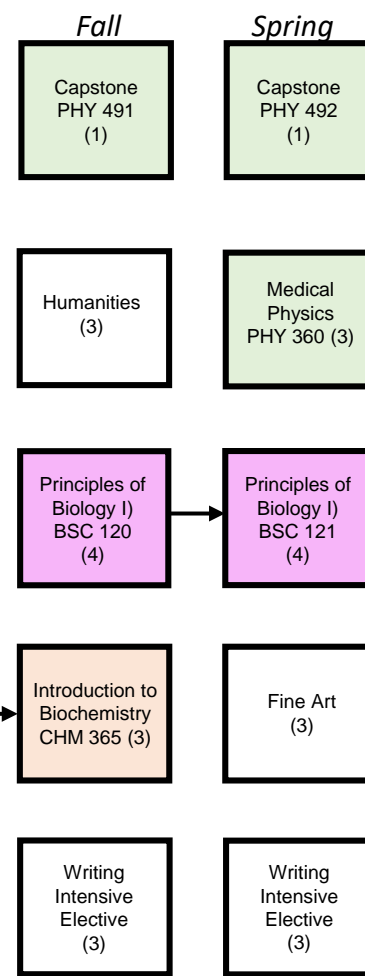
Fall

Spring

Capstone PHY 491 (1)

Capstone PHY 492 (1)

Humanities (3)

Medical Physics PHY 360 (3)

Principles of Biology I) BSC 120 (4)

Principles of Biology I) BSC 121 (4)

Introduction to Biochemistry CHM 365 (3)

Fine Art (3)

Writing Intensive Elective (3)

Writing Intensive Elective (3)